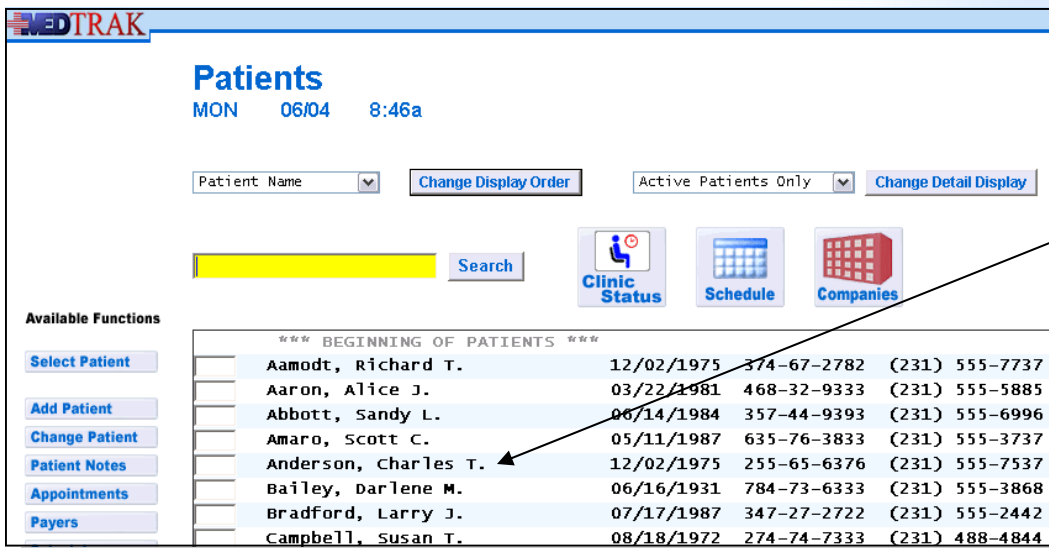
MEDTRAK

Patients
MON 06/04 8:46a

Patient Name
Change Display Order
Active Patients Only
Change Detail Display

Search
Clinic Status
Schedule
Companies

Available Functions

Select Patient

Add Patient
Change Patient
Patient Notes
Appointments
Payers

| *** BEGINNING OF PATIENTS *** | | | |
|---|---|---|---|
| Aamodt, Richard T. | 12/02/1975 | 374-67-2782 | (231) 555-7737 |
| Aaron, Alice J. | 03/22/1981 | 468-32-9333 | (231) 555-5885 |
| Abbott, Sandy L. | 06/14/1984 | 357-44-9393 | (231) 555-6996 |
| Amaro, Scott C. | 05/11/1987 | 635-76-3833 | (231) 555-3737 |
| Anderson, Charles T. | 12/02/1975 | 255-65-6376 | (231) 555-7537 |
| Bailey, Darlene M. | 06/16/1931 | 784-73-6333 | (231) 555-3868 |
| Bradford, Larry J. | 07/17/1987 | 347-27-2722 | (231) 555-2442 |
| Campbell, Susan T. | 08/18/1972 | 274-74-7333 | (231) 488-4844 |